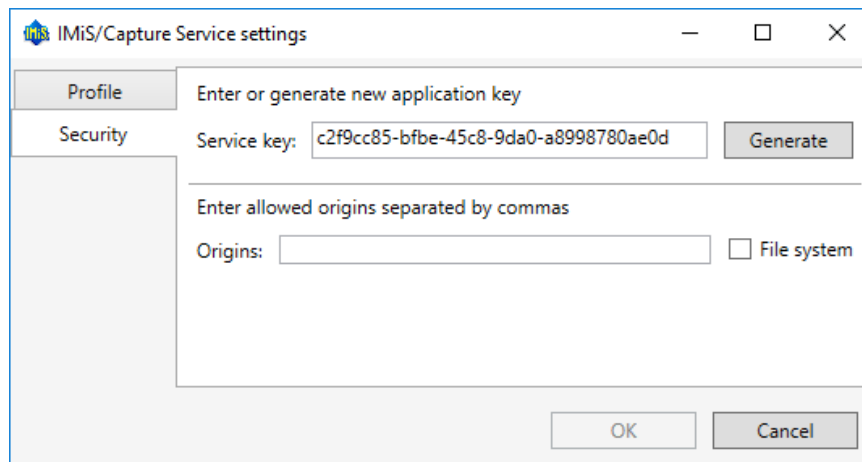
IMiS/Capture Service settings

Profile
Security

Enter or generate new application key
Service key: c2f9cc85-bfbe-45c8-9da0-a8998780ae0d
Generate

Enter allowed origins separated by commas
Origins:
File system

OK
Cancel